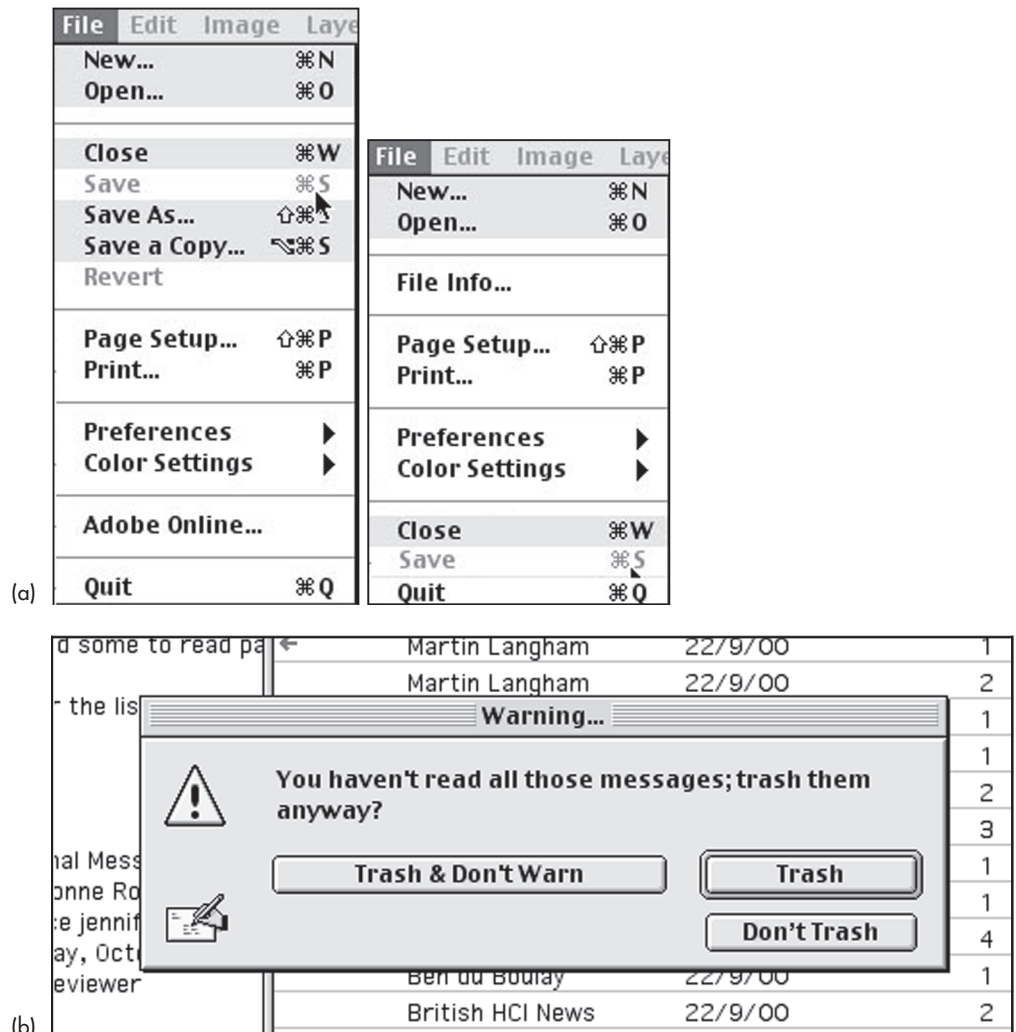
File Edit Image Laye
New... ⌘N
Open... ⌘O
Close ⌘W
Save ⌘S
Save As... ⇧⌘S
Save a Copy... ⌥⌘S
Revert
Page Setup... ⇧⌘P
Print... ⌘P
Preferences
Color Settings
Adobe Online...
Quit ⌘Q

File Edit Image Laye
New... ⌘N
Open... ⌘O
File Info...
Page Setup... ⇧⌘P
Print... ⌘P
Preferences
Color Settings
Close ⌘W
Save ⌘S
Quit ⌘Q

(a)

d some to read pa
r the lis
hal Mess
bnne Ro
e jennif
ay, Oct
eviewer

| Martin Langham | 22/9/00 | 1 |
|---|---|---|
| Martin Langham | 22/9/00 | 2 |
| | | 1 |
| | | 1 |
| | | 2 |
| | | 3 |
| | | 1 |
| | | 1 |
| | | 4 |
| Ben du Boulay | 22/9/00 | 1 |
| British HCI News | 22/9/00 | 2 |

Warning...

You haven't read all those messages; trash them anyway?

Trash & Don't Warn

Trash

Don't Trash

(b)